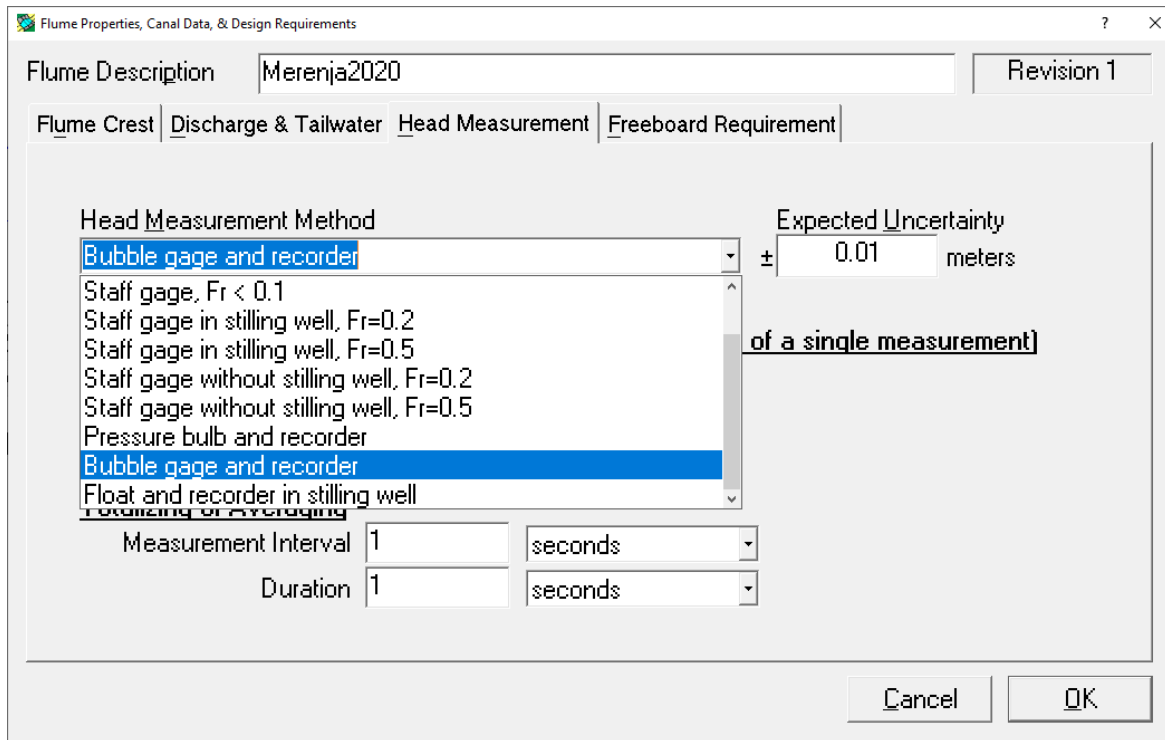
Flume Properties, Canal Data, & Design Requirements

?
×

Flume Description
Merenja2020
Revision 1

Flume Crest
Discharge & Tailwater
Head Measurement
Freeboard Requirement

Head Measurement Method
Bubble gage and recorder

Expected Uncertainty
±
0.01
meters

Staff gage, Fr < 0.1
Staff gage in stilling well, Fr=0.2
Staff gage in stilling well, Fr=0.5
Staff gage without stilling well, Fr=0.2
Staff gage without stilling well, Fr=0.5
Pressure bulb and recorder
Bubble gage and recorder
Float and recorder in stilling well

of a single measurement)

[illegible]

Measurement Interval
1
seconds

Duration
1
seconds

Cancel
OK